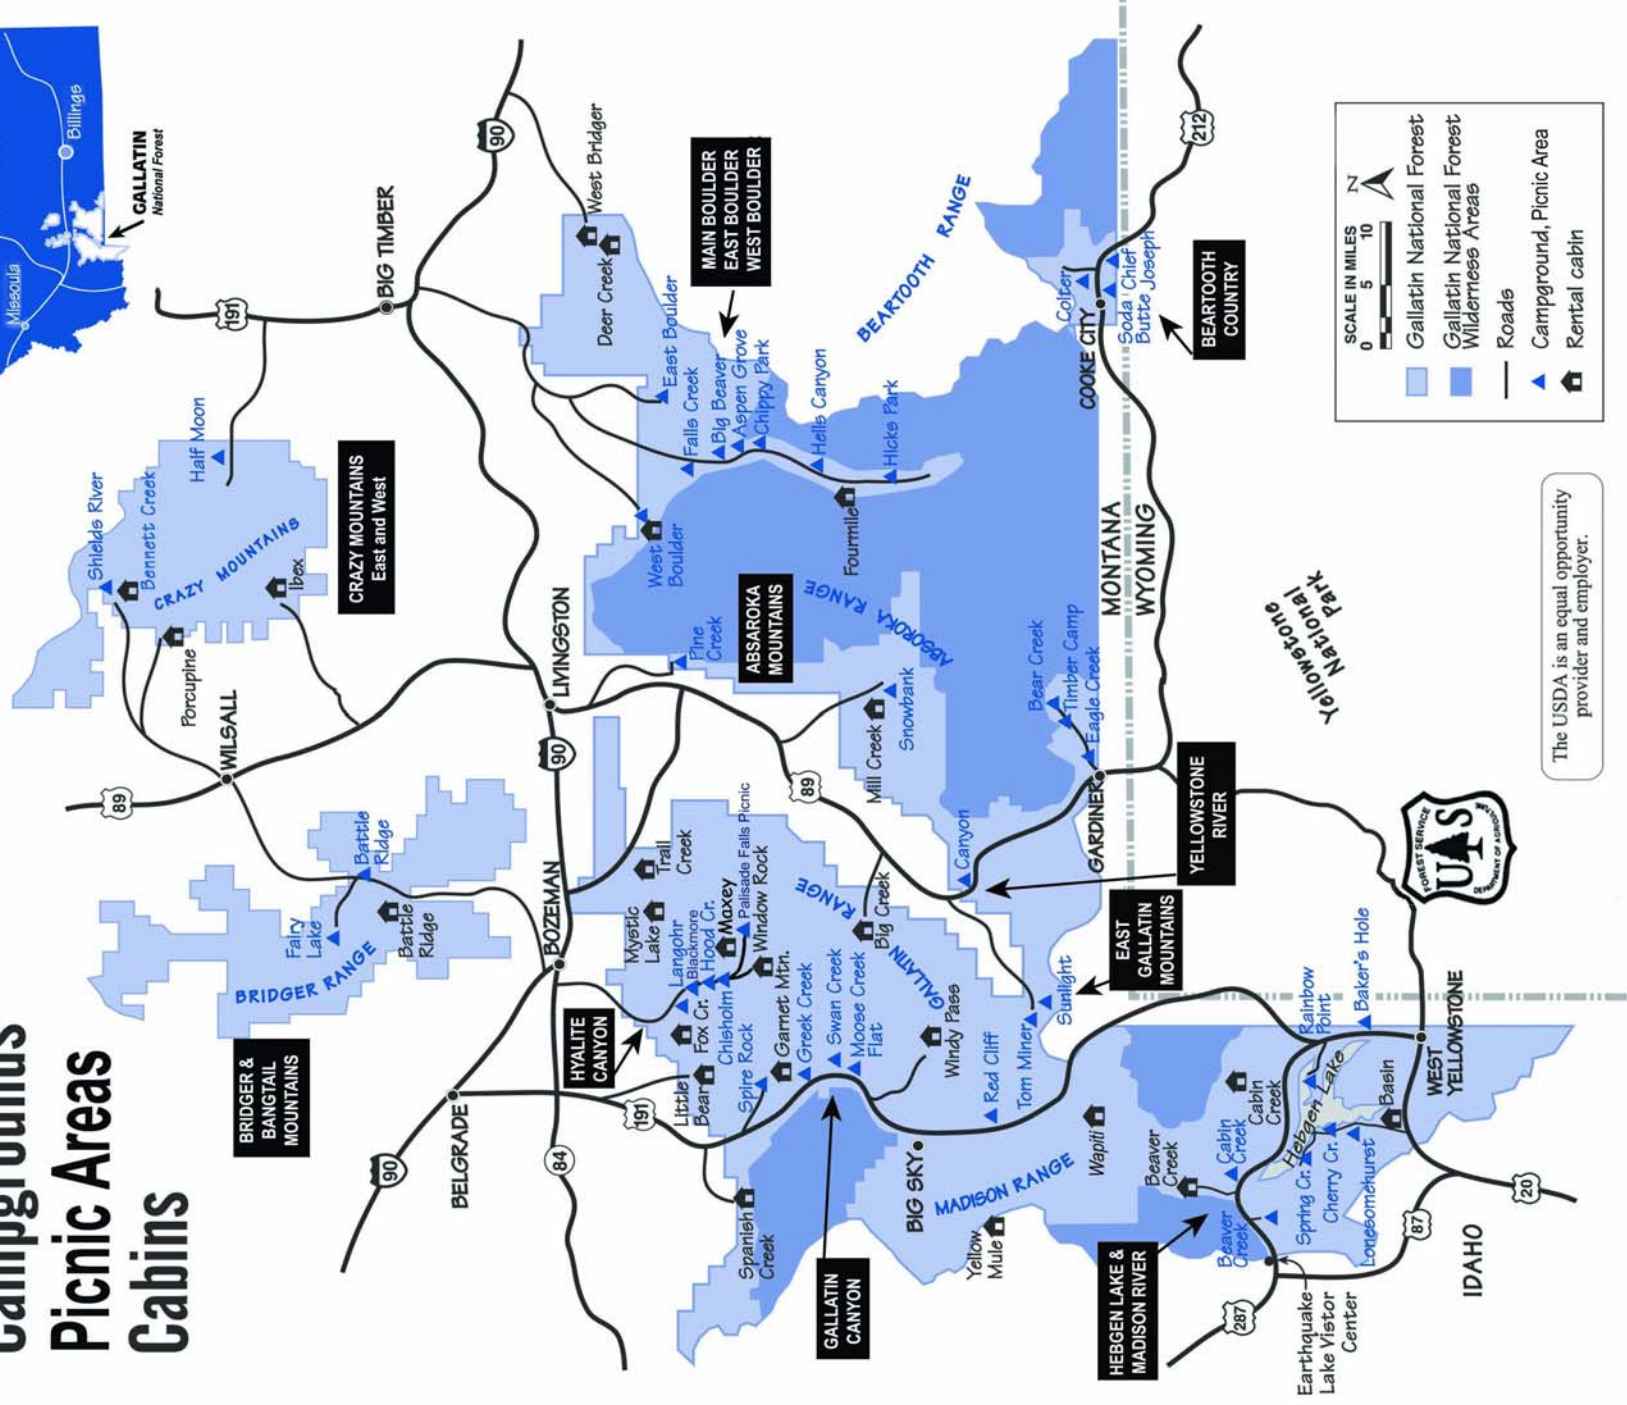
Campgrounds
Picnic Areas
Cabins

Missoula
Billings
GALLATIN
National Forest

BIG TIMBER
West Bridger
Deer Creek
MAIN BOULDER
EAST BOULDER
WEST BOULDER
East Boulder
Falls Creek
Big Beaver
Aspen Grove
Chippy Park
Hells Canyon
Hicks Park
Fourmile
West Boulder
BEARTOOTH RANGE
Colter
Soda Chief
Butte Joseph
COOKE CITY
BEARTOOTH COUNTRY
MONTANA
WYOMING
Yellowstone National Park

Shields River
Bennett Creek
Half Moon
CRAZY MOUNTAINS
Ibex
Porcupine
CRAZY MOUNTAINS East and West
WILSALL
LIVINGSTON
ABSAROKA MOUNTAINS
ABSAROKA RANGE
Pine Creek
Mill Creek
Snowbank
Bear Creek
Timber Camp
Eagle Creek
GARDINER
YELLOWSTONE RIVER
Canyon

Battle Ridge
Fairy Lake
Battle Ridge
BRIDGER RANGE
BRIDGER & BANGTAIL MOUNTAINS
BOZEMAN
BELGRADE
Trail Creek
Palisade Falls Picnic
Mystic Lake
Maxey
Window Rock
Langohr
Blackmore
Hood Cr.
Fox Cr.
Chisholm
HYALITE CANYON
Garnet Mtn.
Greek Creek
Swan Creek
Moose Creek Flat
Spire Rock
Little Bear
Big Creek
GALLATIN RANGE
Windy Pass
Red Cliff
Tom Miner
Sunlight
EAST GALLATIN MOUNTAINS
Spanish Creek
GALLATIN CANYON
BIG SKY
MADISON RANGE
Yellow Mule
Wapiti
Beaver Creek
Cabin Creek
Cabin Creek
Beaver Creek
HEBGEN LAKE & MADISON RIVER
Hebgen Lake
Spring Cr.
Cherry Cr.
Lonesomehurst
Basin
Rainbow Point
Baker's Hole
WEST YELLOWSTONE
IDAHO
Earthquake Lake Visitor Center

90
191
89
212
84
287
87
20

SCALE IN MILES
0 5 10
N
Gallatin National Forest
Gallatin National Forest Wilderness Areas
Roads
Campground, Picnic Area
Rental cabin

The USDA is an equal opportunity provider and employer.

FOREST SERVICE
U S
DEPARTMENT OF AGRICULTURE